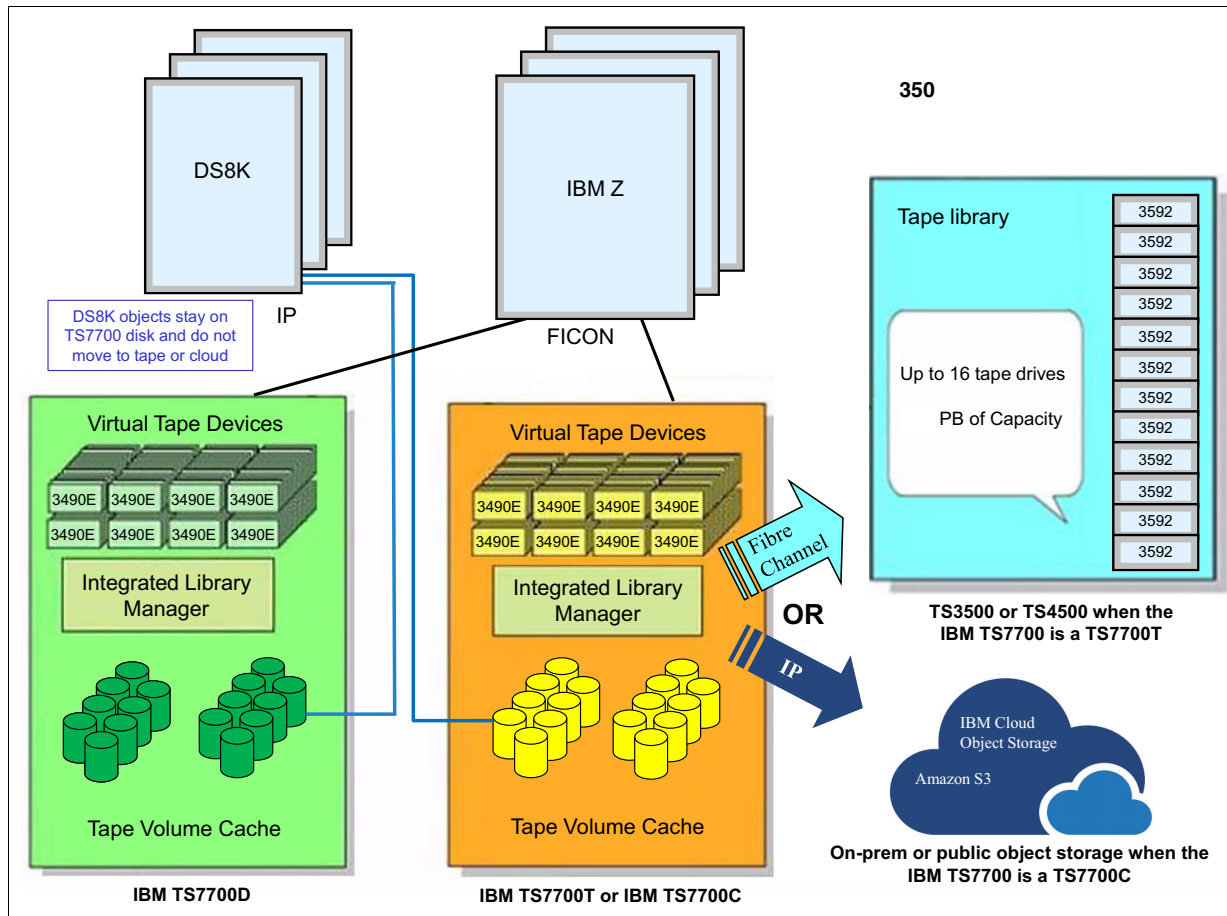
350

DS8K

IBM Z

DS8K objects stay on TS7700 disk and do not move to tape or cloud

IP

FICON

Tape library

| 3592 |
|---|
| 3592 |
| 3592 |
| 3592 |
| 3592 |
| 3592 |
| 3592 |
| 3592 |
| 3592 |
| 3592 |
| 3592 |
| 3592 |

Up to 16 tape drives

PB of Capacity

Virtual Tape Devices

3490E 3490E 3490E 3490E
3490E 3490E 3490E 3490E

Integrated Library Manager

Tape Volume Cache

IBM TS7700D

Virtual Tape Devices

3490E 3490E 3490E 3490E
3490E 3490E 3490E 3490E

Integrated Library Manager

Tape Volume Cache

IBM TS7700T or IBM TS7700C

Fibre Channel

OR

IP

TS3500 or TS4500 when the IBM TS7700 is a TS7700T

IBM Cloud Object Storage

Amazon S3

On-prem or public object storage when the IBM TS7700 is a TS7700C